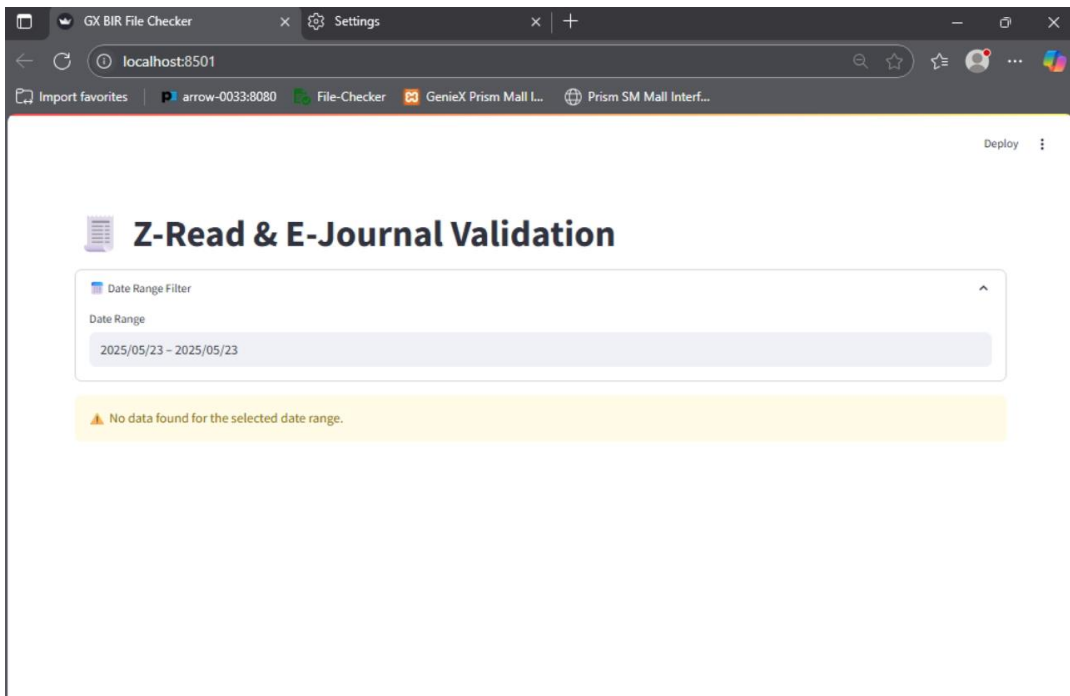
GX BIR File Checker
Settings
localhost:8501
Import favorites
arrow-0033:8080
File-Checker
GenieX Prism Mall I...
Prism SM Mall Interf...

Deploy

Z-Read & E-Journal Validation

Date Range Filter

Date Range

2025/05/23 – 2025/05/23

No data found for the selected date range.